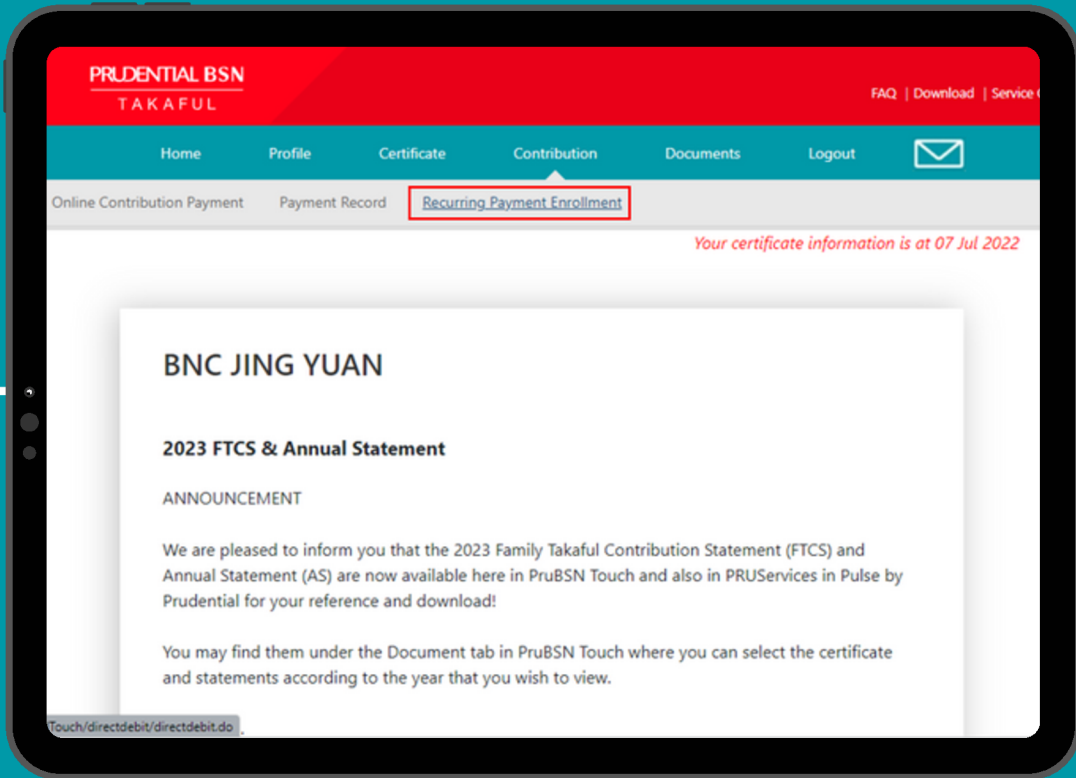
PRUDENTIAL BSN
TAKAFUL

FAQ | Download | Service

Home Profile Certificate Contribution Documents Logout

Online Contribution Payment Payment Record Recurring Payment Enrollment

Your certificate information is at 07 Jul 2022

BNC JING YUAN

2023 FTCS & Annual Statement

ANNOUNCEMENT

We are pleased to inform you that the 2023 Family Takaful Contribution Statement (FTCS) and Annual Statement (AS) are now available here in PruBSN Touch and also in PRUServices in Pulse by Prudential for your reference and download!

You may find them under the Document tab in PruBSN Touch where you can select the certificate and statements according to the year that you wish to view.

Touch/directdebit/directdebit.do